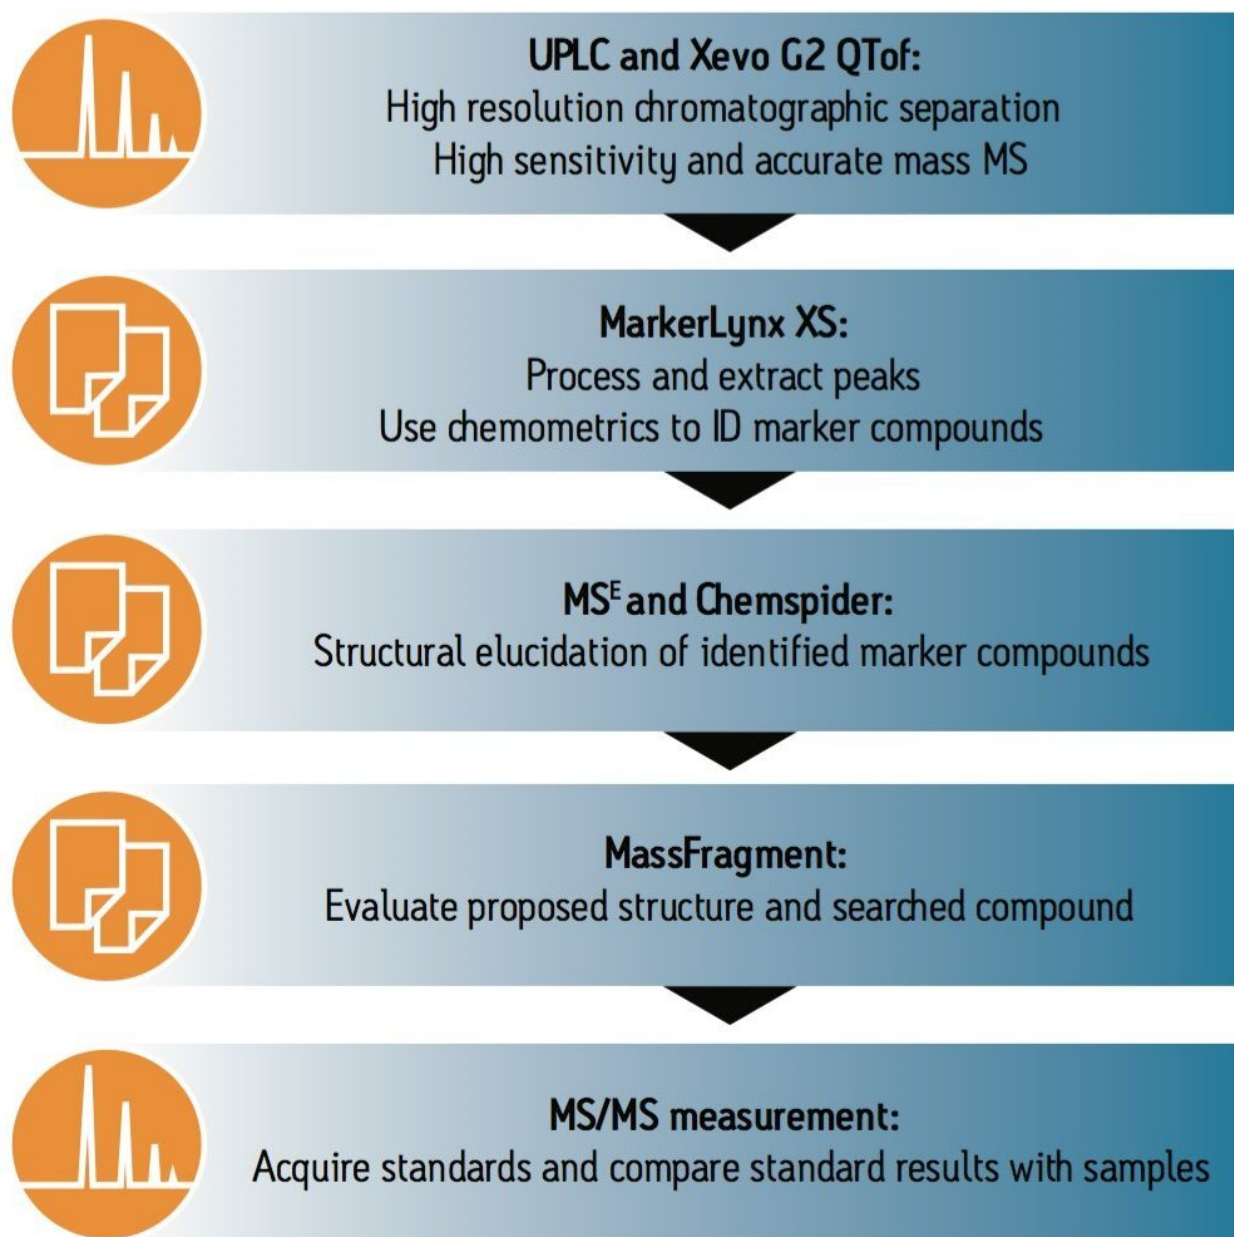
UPLC and Xevo G2 QTof:
High resolution chromatographic separation
High sensitivity and accurate mass MS

MarkerLynx XS:
Process and extract peaks
Use chemometrics to ID marker compounds

MS$^E$ and Chemspider:
Structural elucidation of identified marker compounds

MassFragment:
Evaluate proposed structure and searched compound

MS/MS measurement:
Acquire standards and compare standard results with samples